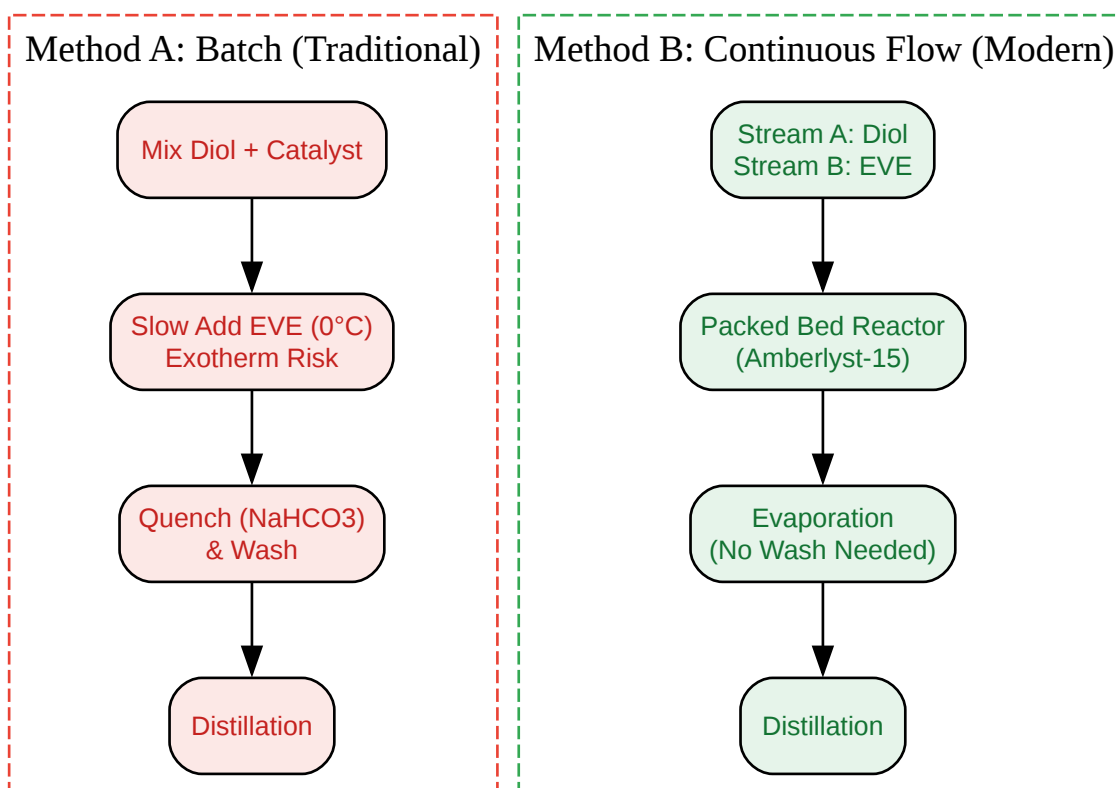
Method A: Batch (Traditional)

Mix Diol + Catalyst

Slow Add EVE (0°C)
Exotherm Risk

Quench (NaHCO3)
& Wash

Distillation

Method B: Continuous Flow (Modern)

Stream A: Diol
Stream B: EVE

Packed Bed Reactor
(Amberlyst-15)

Evaporation
(No Wash Needed)

Distillation